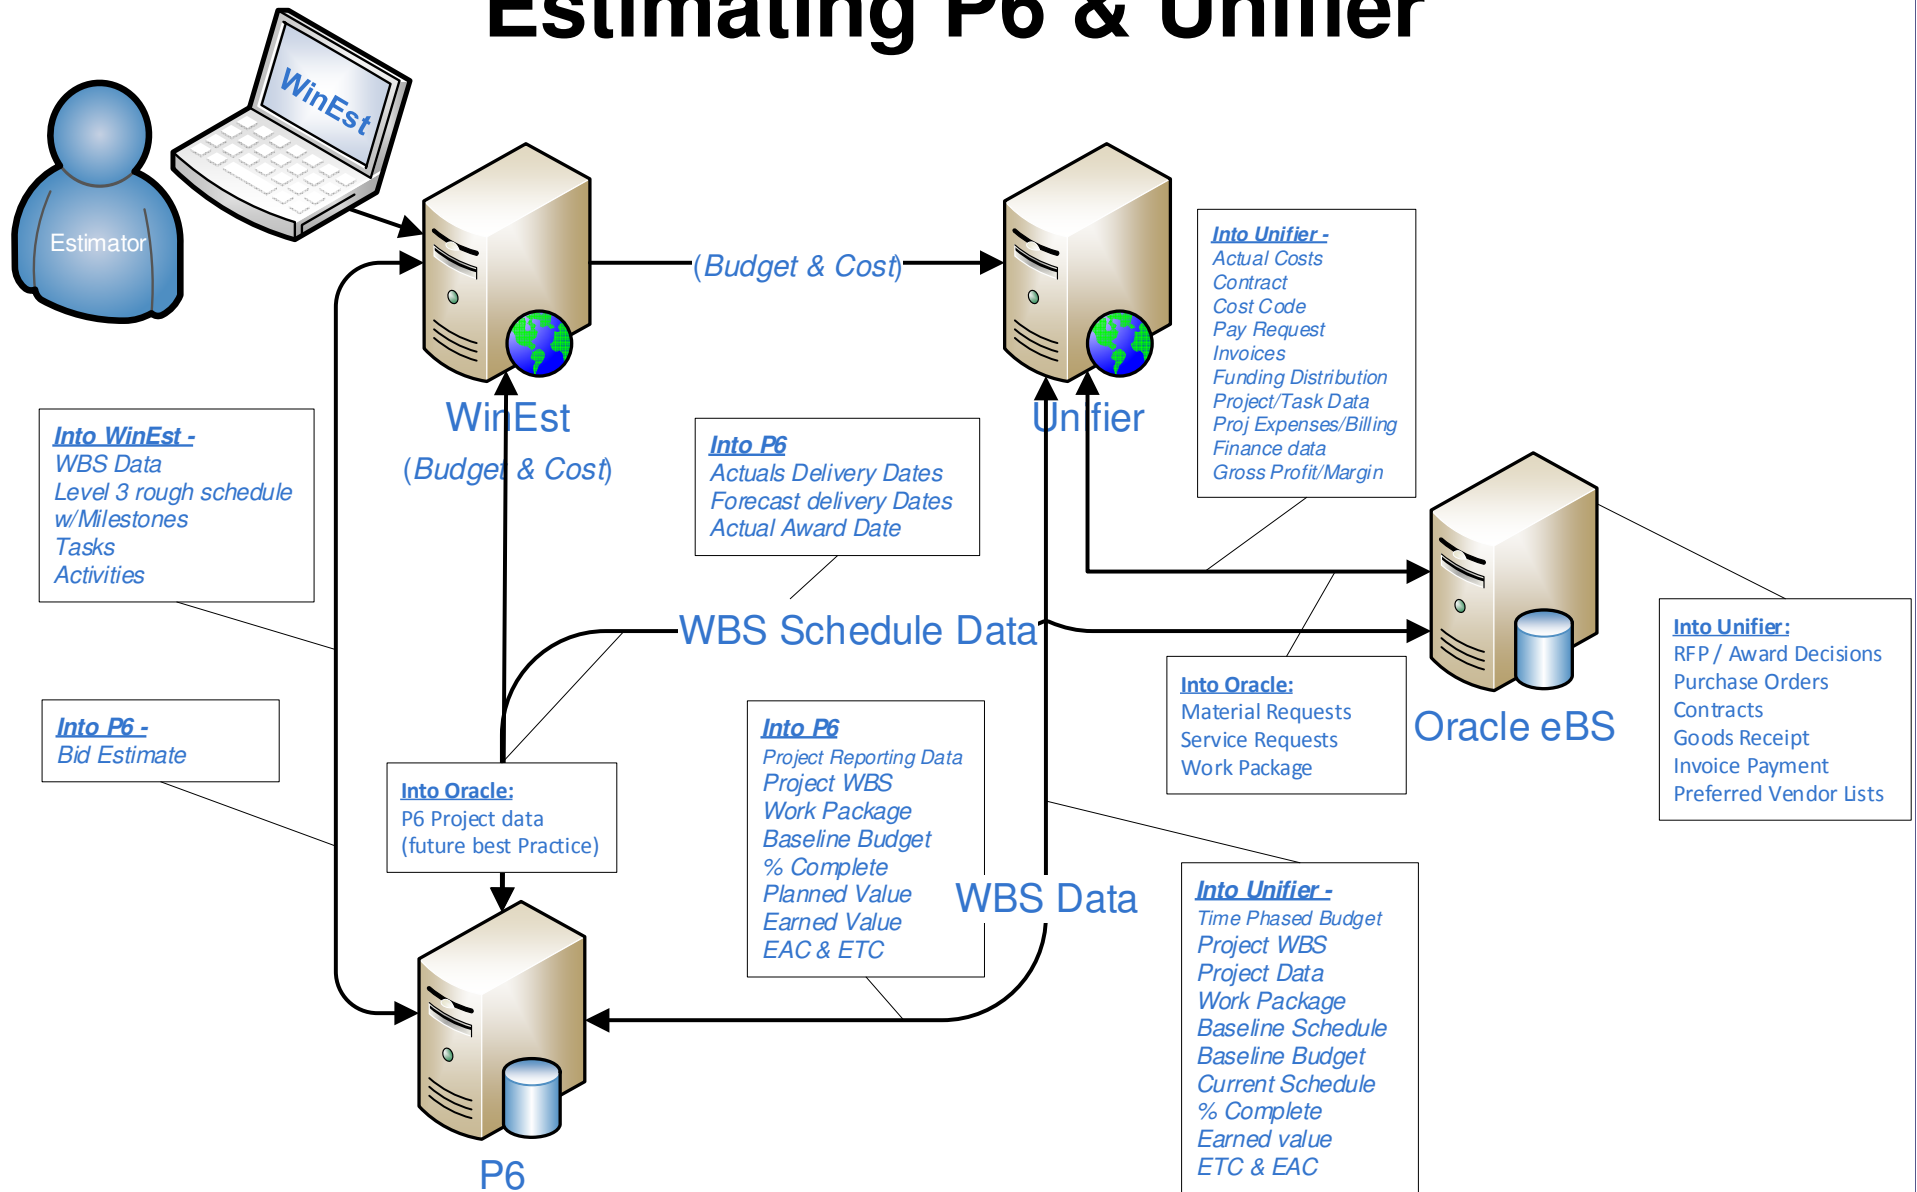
Estimating P6 & Unifier

WinEst

Estimator

(Budget & Cost)

Into Unifier -
Actual Costs
Contract
Cost Code
Pay Request
Invoices
Funding Distribution
Project/Task Data
Proj Expenses/Billing
Finance data
Gross Profit/Margin

WinEst

(Budget & Cost)

Unifier

Into WinEst -
WBS Data
Level 3 rough schedule w/Milestones
Tasks
Activities

Into P6
Actuals Delivery Dates
Forecast delivery Dates
Actual Award Date

WBS Schedule Data

Into Oracle:
Material Requests
Service Requests
Work Package

Oracle eBS

Into Unifier:
RFP / Award Decisions
Purchase Orders
Contracts
Goods Receipt
Invoice Payment
Preferred Vendor Lists

Into P6 -
Bid Estimate

Into Oracle:
P6 Project data
(future best Practice)

Into P6
Project Reporting Data
Project WBS
Work Package
Baseline Budget
% Complete
Planned Value
Earned Value
EAC & ETC

WBS Data

Into Unifier -
Time Phased Budget
Project WBS
Project Data
Work Package
Baseline Schedule
Baseline Budget
Current Schedule
% Complete
Earned value
ETC & EAC

P6